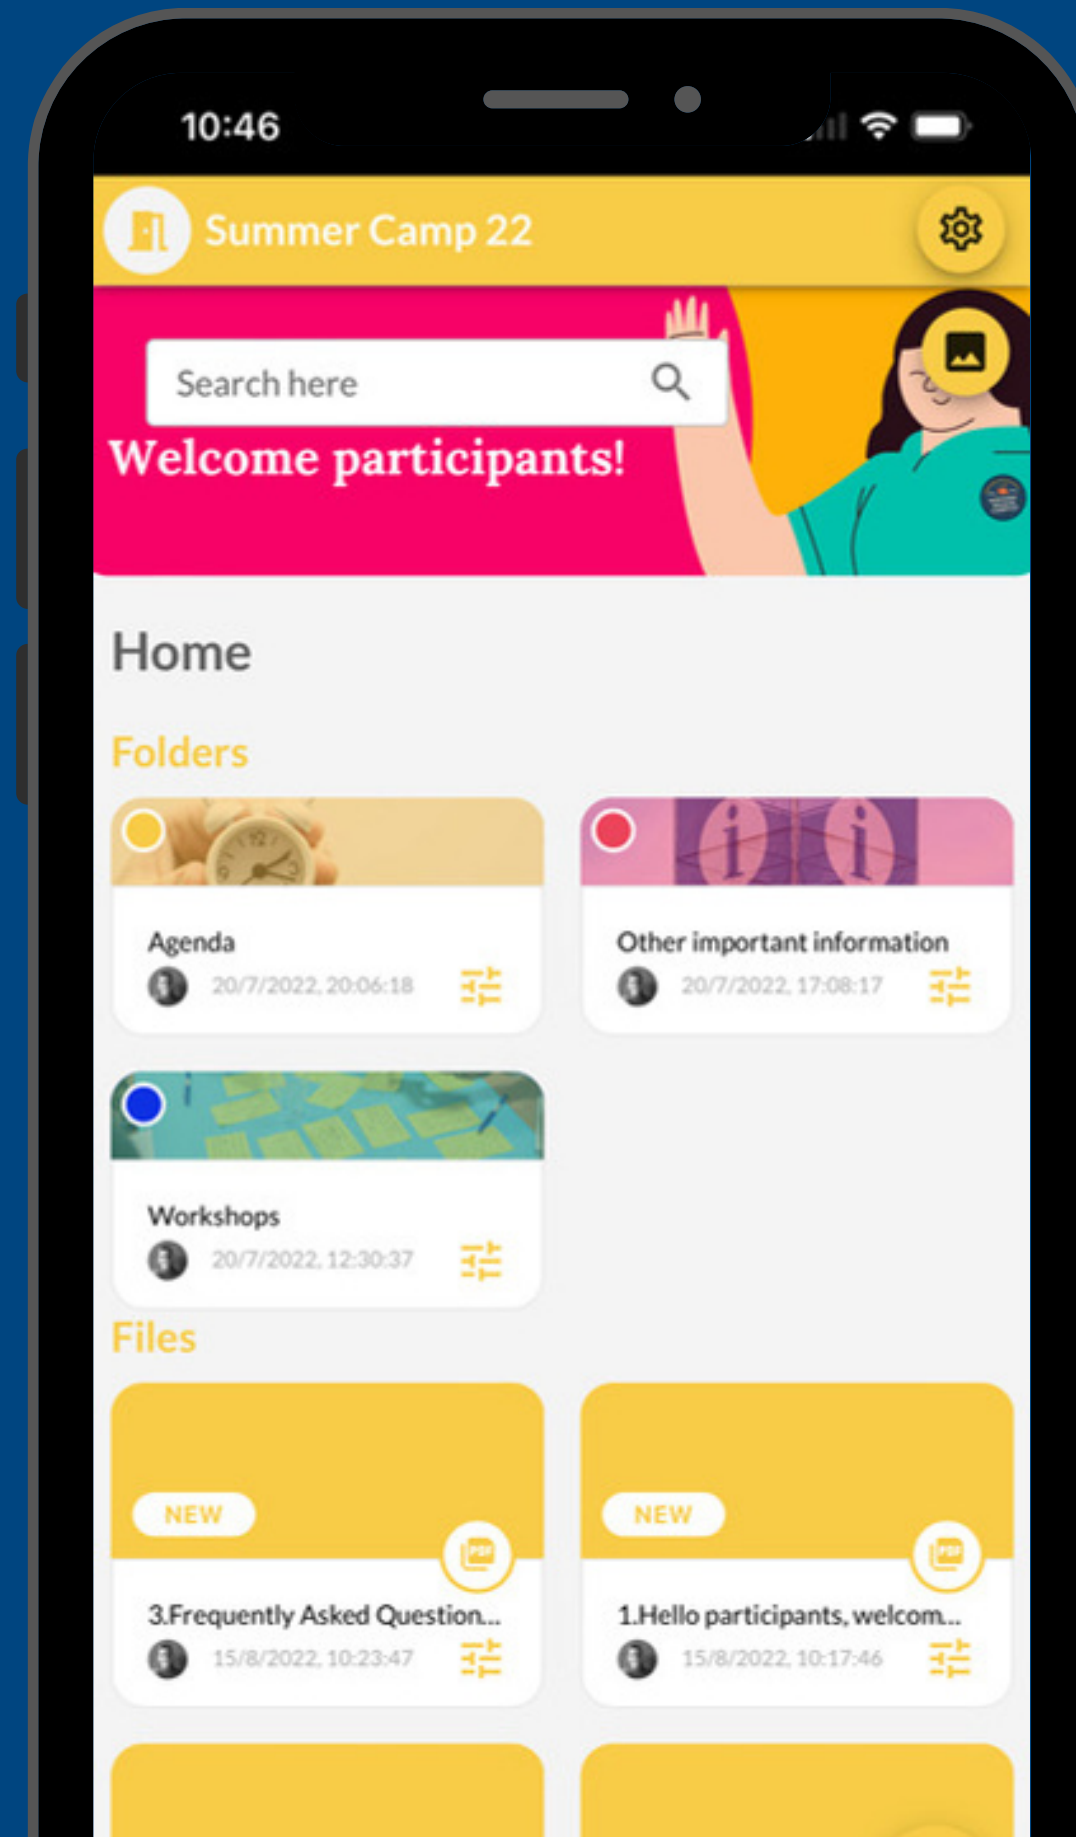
10:46

Summer Camp 22

Search here

Welcome participants!

Home

Folders

Agenda
20/7/2022, 20:06:18

Other important information
20/7/2022, 17:08:17

Workshops
20/7/2022, 12:30:37

Files

NEW

3.Frequently Asked Question...
15/8/2022, 10:23:47

NEW

1.Hello participants, welcom...
15/8/2022, 10:17:46